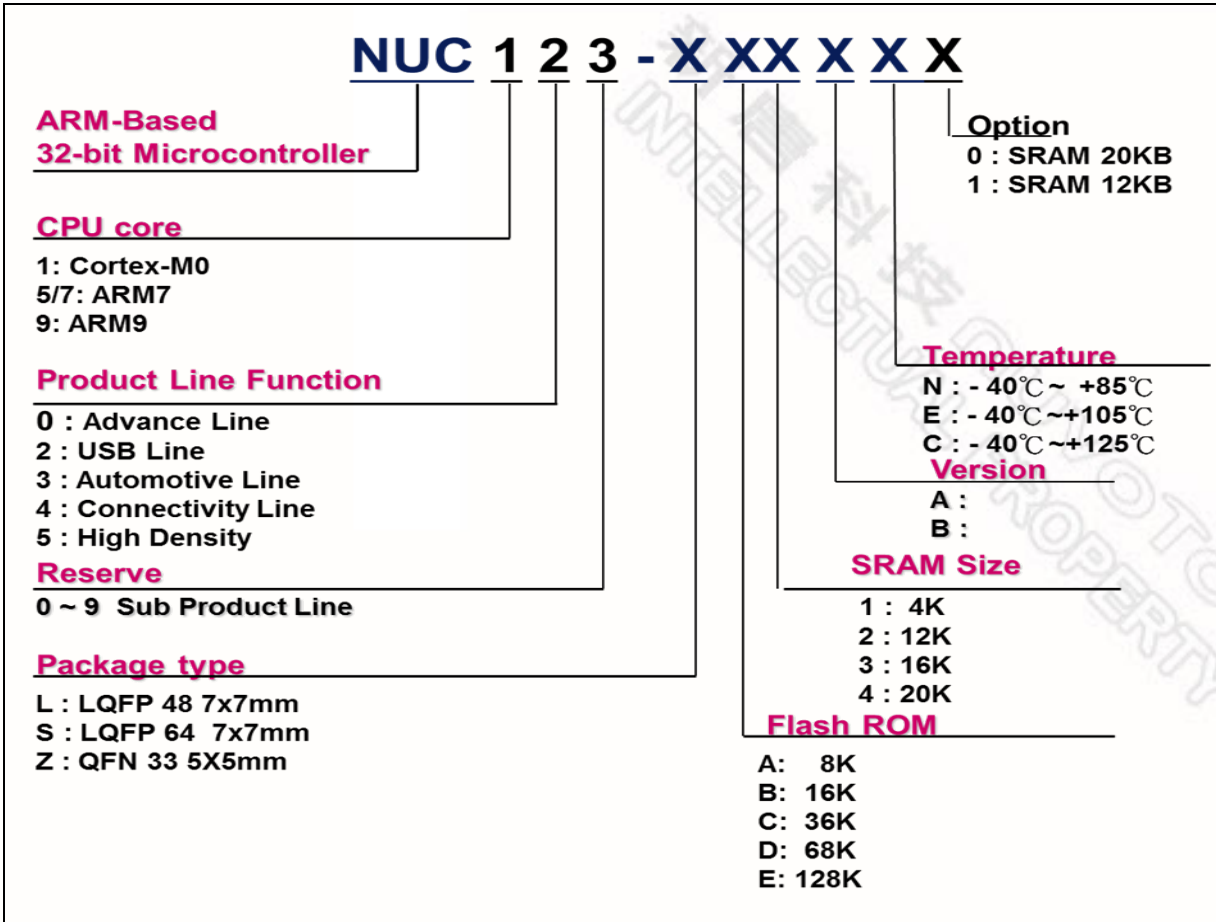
NUC 1 2 3 - X XX X X X

ARM-Based
32-bit Microcontroller

CPU core
1: Cortex-M0
5/7: ARM7
9: ARM9

Product Line Function
0 : Advance Line
2 : USB Line
3 : Automotive Line
4 : Connectivity Line
5 : High Density

Reserve
0 ~ 9 Sub Product Line

Package type
L : LQFP 48 7x7mm
S : LQFP 64 7x7mm
Z : QFN 33 5X5mm

Option
0 : SRAM 20KB
1 : SRAM 12KB

Temperature
N : - 40℃ ~ +85℃
E : - 40℃ ~+105℃
C : - 40℃ ~+125℃

Version
A :
B :

SRAM Size
1 : 4K
2 : 12K
3 : 16K
4 : 20K

Flash ROM
A: 8K
B: 16K
C: 36K
D: 68K
E: 128K

INTELLECTUAL PROPERTY